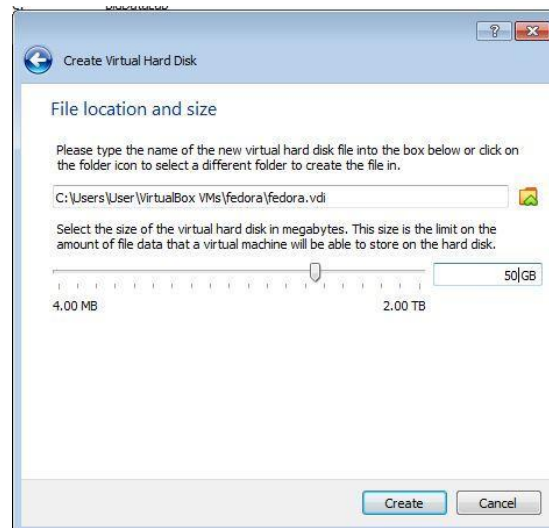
Create Virtual Hard Disk

File location and size

Please type the name of the new virtual hard disk file into the box below or click on the folder icon to select a different folder to create the file in.

C:\Users\User\VirtualBox VMs\fedora\fedora.vdi

Select the size of the virtual hard disk in megabytes. This size is the limit on the amount of file data that a virtual machine will be able to store on the hard disk.

50GB

4.00 MB

2.00 TB

Create

Cancel